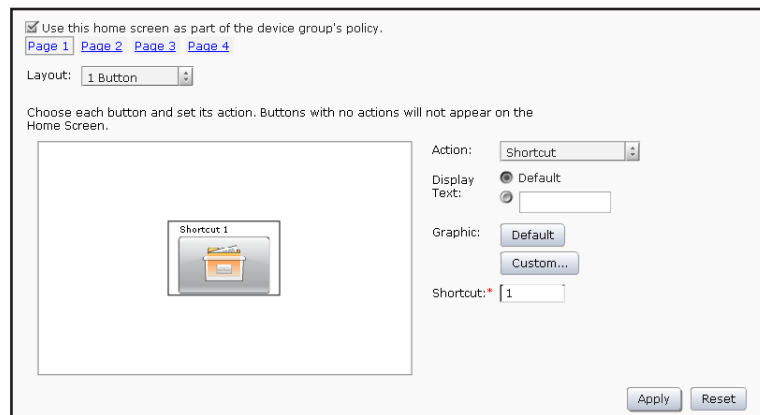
Use this home screen as part of the device group's policy.

Page 1 Page 2 Page 3 Page 4

Layout: 1 Button

Choose each button and set its action. Buttons with no actions will not appear on the Home Screen.

Shortcut 1

Action: Shortcut

Display Text: Default

Graphic: Default

Custom...

Shortcut:* 1

Apply Reset